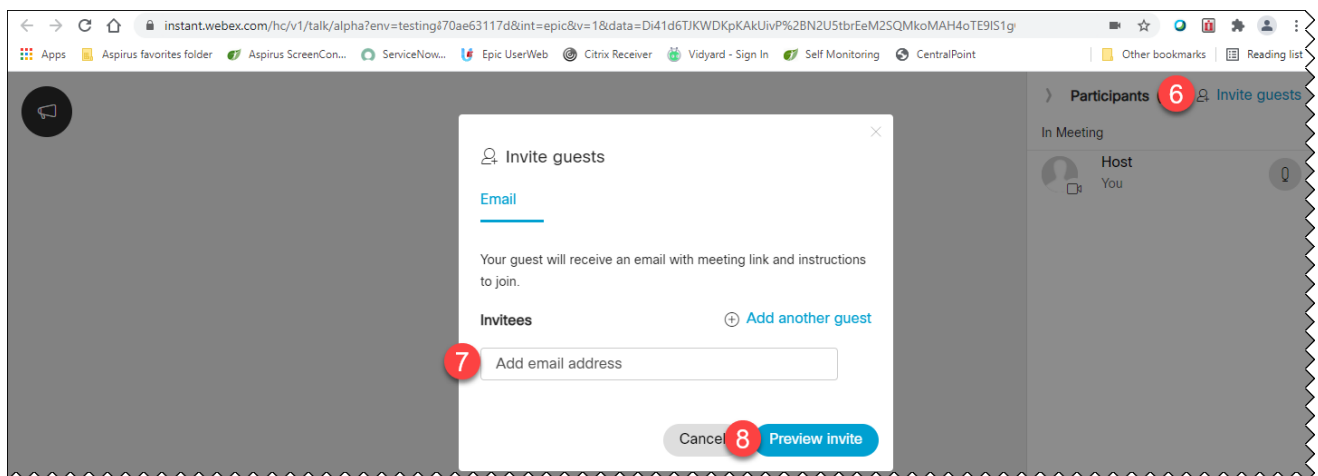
instant.webex.com/hc/v1/talk/alpha?env=testing&70ae63117d&int=epic&v=1&data=Di41d6TJKWDKpKAkUivP%2BN2U5tbrEeM2SQMkoMAH4oTE9IS1g

Apps  Aspirus favorites folder  Aspirus ScreenCon...  ServiceNow...  Epic UserWeb  Citrix Receiver  Vidyard - Sign In  Self Monitoring  CentralPoint  Other bookmarks  Reading list

Participants  6  Invite guests

In Meeting

Host
You

Invite guests

Email

Your guest will receive an email with meeting link and instructions to join.

Invitees  Add another guest

7  Add email address

Cancel  8  Preview invite